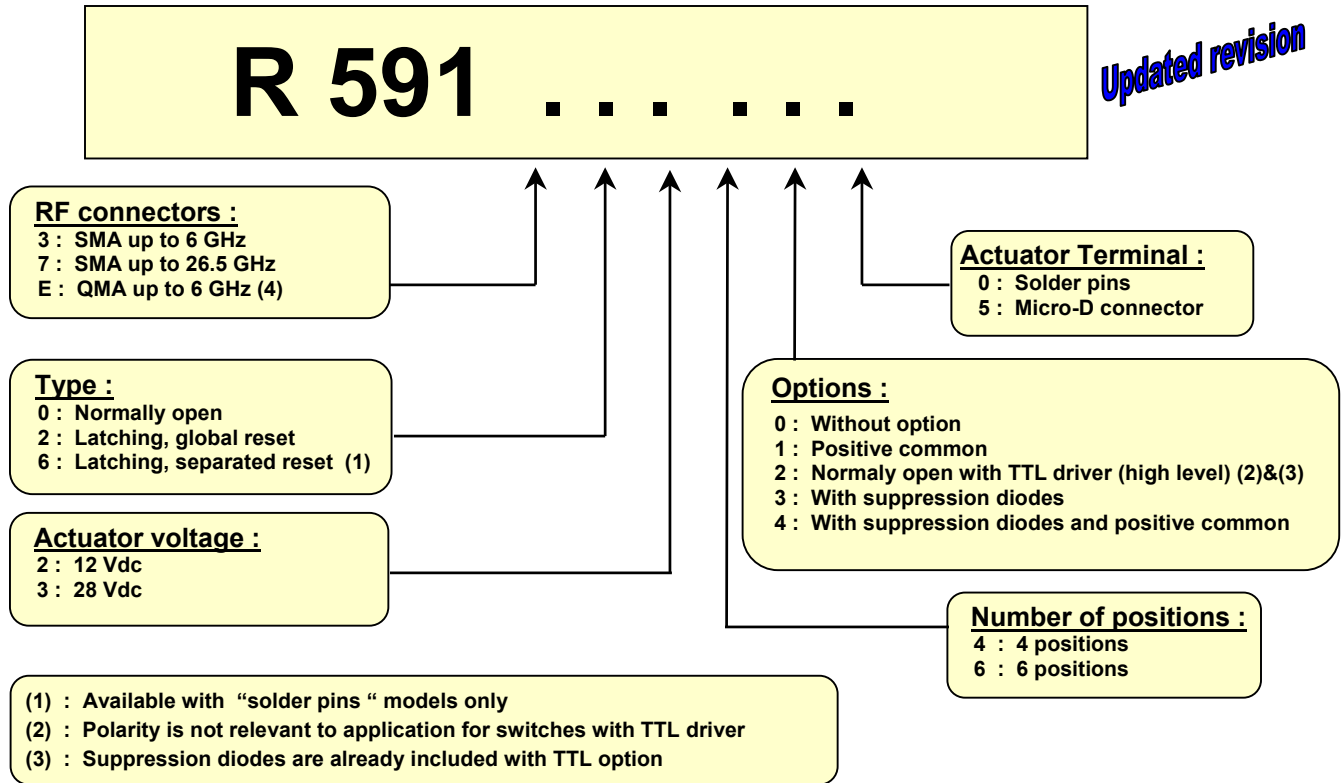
R 591 . . . . . .

Updated revision

RF connectors :
3 : SMA up to 6 GHz
7 : SMA up to 26.5 GHz
E : QMA up to 6 GHz (4)

Actuator Terminal :
0 : Solder pins
5 : Micro-D connector

Type :
0 : Normally open
2 : Latching, global reset
6 : Latching, separated reset (1)

Options :
0 : Without option
1 : Positive common
2 : Normaly open with TTL driver (high level) (2)&(3)
3 : With suppression diodes
4 : With suppression diodes and positive common

Actuator voltage :
2 : 12 Vdc
3 : 28 Vdc

Number of positions :
4 : 4 positions
6 : 6 positions

(1) : Available with "solder pins " models only
(2) : Polarity is not relevant to application for switches with TTL driver
(3) : Suppression diodes are already included with TTL option